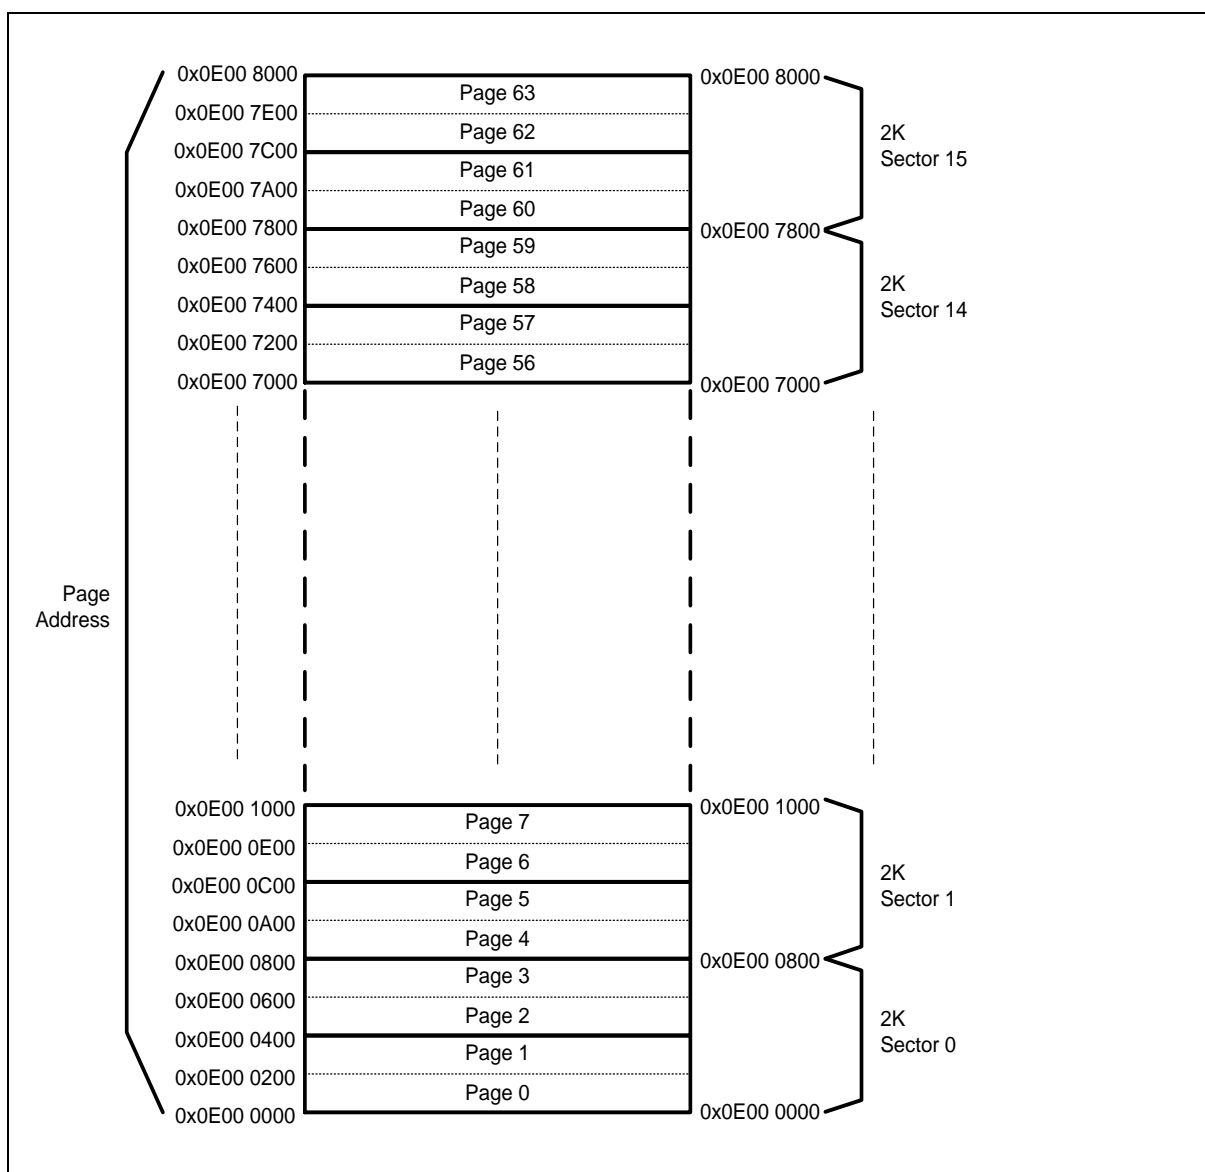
0x0E00 8000
Page 63
0x0E00 8000
0x0E00 7E00
Page 62
2K
Sector 15
0x0E00 7C00
Page 61
0x0E00 7A00
Page 60
0x0E00 7800
Page 59
0x0E00 7800
0x0E00 7600
Page 58
2K
Sector 14
0x0E00 7400
Page 57
0x0E00 7200
Page 56
0x0E00 7000
0x0E00 7000

Page
Address

0x0E00 1000
Page 7
0x0E00 1000
0x0E00 0E00
Page 6
2K
Sector 1
0x0E00 0C00
Page 5
0x0E00 0A00
Page 4
0x0E00 0800
Page 3
0x0E00 0800
0x0E00 0600
Page 2
2K
Sector 0
0x0E00 0400
Page 1
0x0E00 0200
Page 0
0x0E00 0000
0x0E00 0000